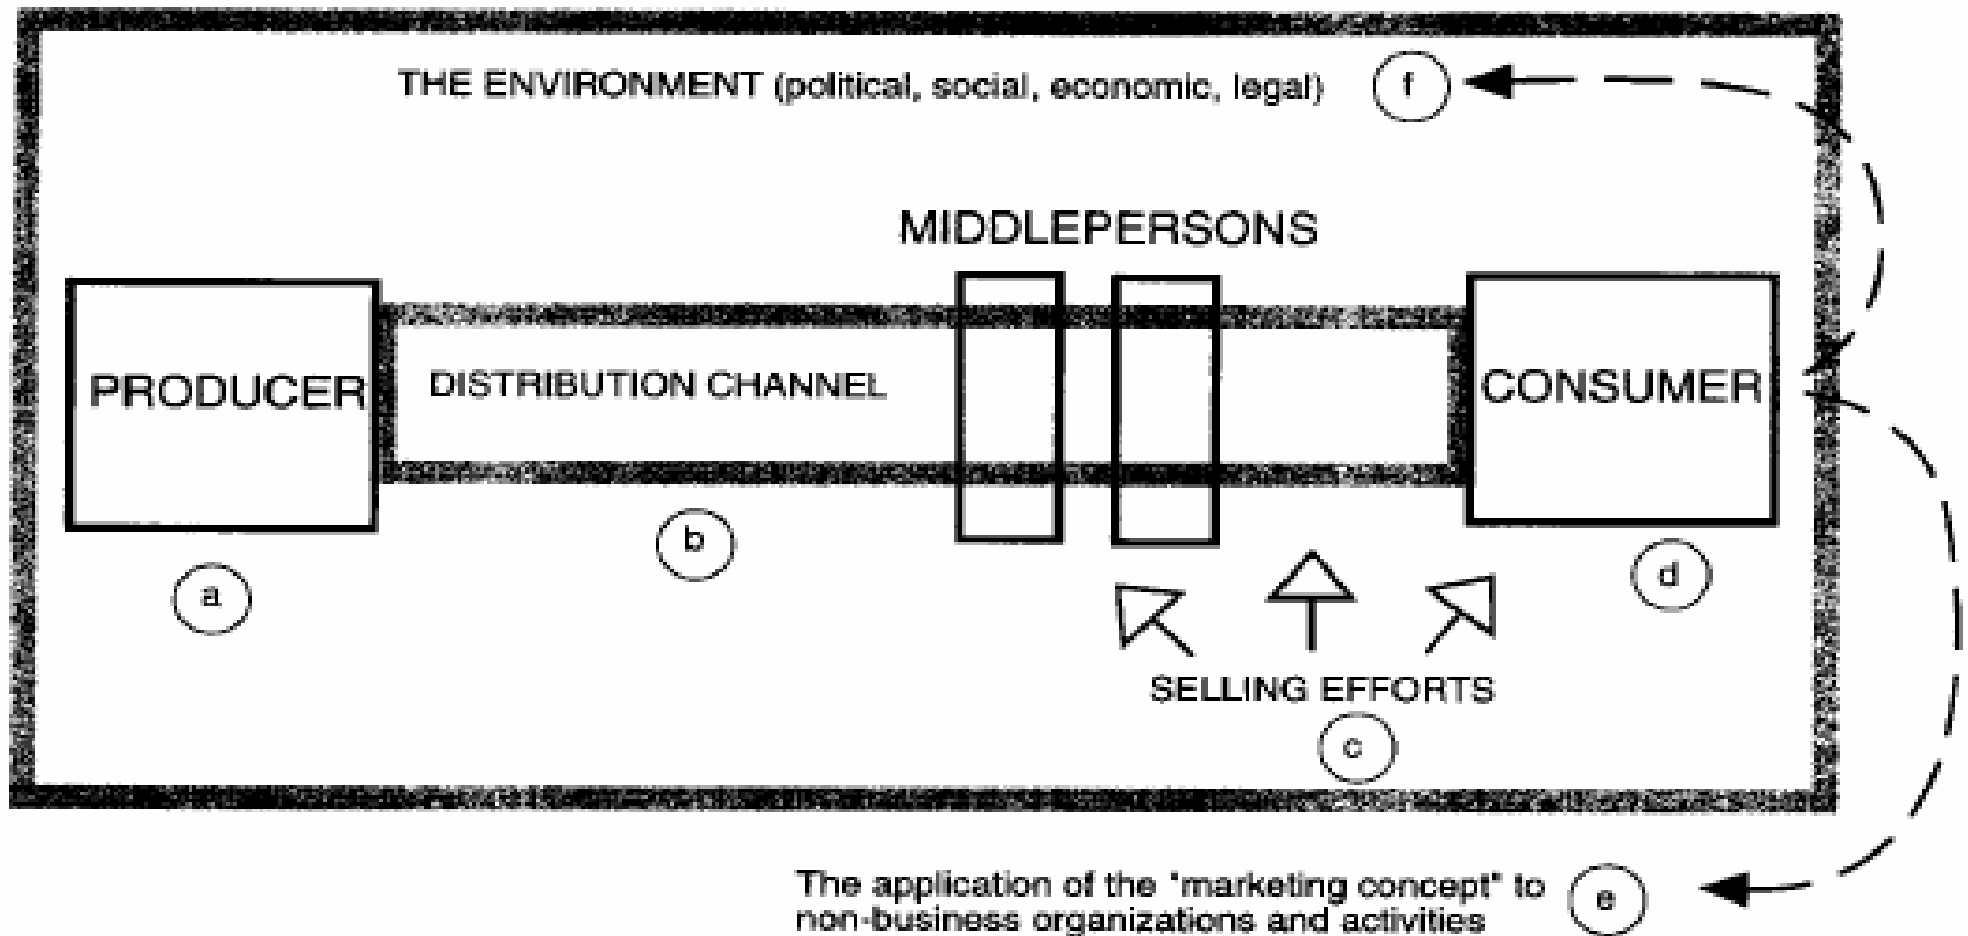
THE ENVIRONMENT (political, social, economic, legal) f

MIDDLEPERSONS

PRODUCER

DISTRIBUTION CHANNEL

CONSUMER

b

a

d

SELLING EFFORTS

c

The application of the "marketing concept" to non-business organizations and activities e